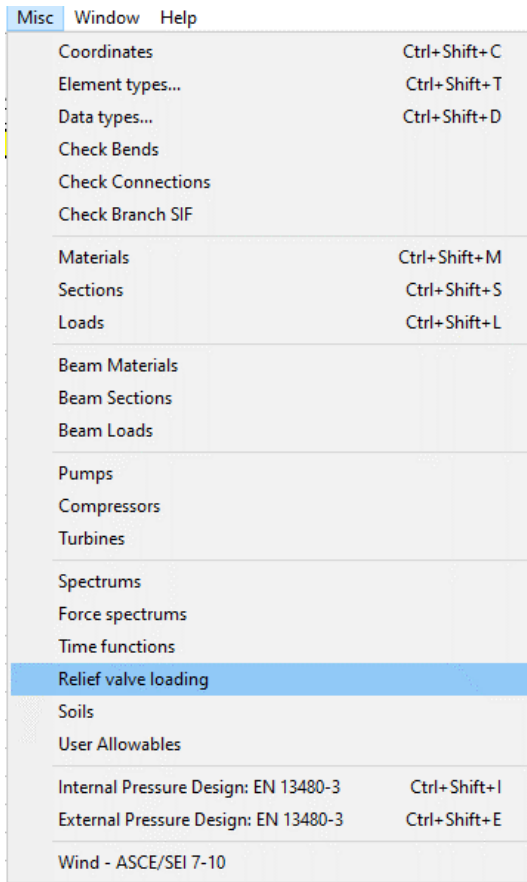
Misc Window Help

Coordinates Ctrl+Shift+C
Element types... Ctrl+Shift+T
Data types... Ctrl+Shift+D
Check Bends
Check Connections
Check Branch SIF

Materials Ctrl+Shift+M
Sections Ctrl+Shift+S
Loads Ctrl+Shift+L

Beam Materials
Beam Sections
Beam Loads

Pumps
Compressors
Turbines

Spectrums
Force spectrums
Time functions
Relief valve loading
Soils
User Allowables

Internal Pressure Design: EN 13480-3 Ctrl+Shift+I
External Pressure Design: EN 13480-3 Ctrl+Shift+E

Wind - ASCE/SEI 7-10